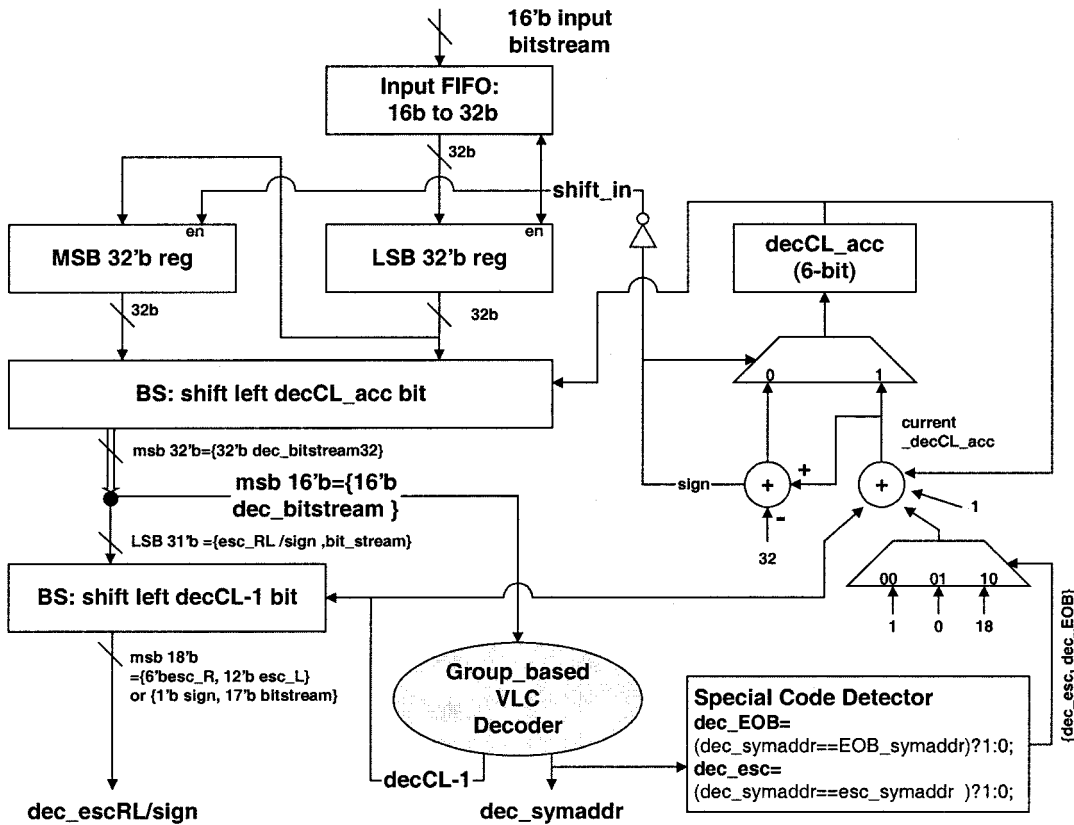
16'b input bitstream

Input FIFO: 16b to 32b

32b

shift_in

en

en

MSB 32'b reg

LSB 32'b reg

decCL_acc (6-bit)

32b

32b

BS: shift left decCL_acc bit

0

1

current _decCL_acc

msb 32'b={32'b dec_bitstream32}

msb 16'b={16'b dec_bitstream }

+

sign

+

+

-

1

32

LSB 31'b ={esc_RL /sign ,bit_stream}

BS: shift left decCL-1 bit

00

01

10

1

0

18

{dec_esc, dec_EOB}

msb 18'b ={6'besc_R, 12'b esc_L} or {1'b sign, 17'b bitstream}

Group_based VLC Decoder

Special Code Detector
dec_EOB=
(dec_symaddr==EOB_symaddr)?1:0;
dec_esc=
(dec_symaddr==esc_symaddr )?1:0;

decCL-1

dec_escRL/sign

dec_symaddr